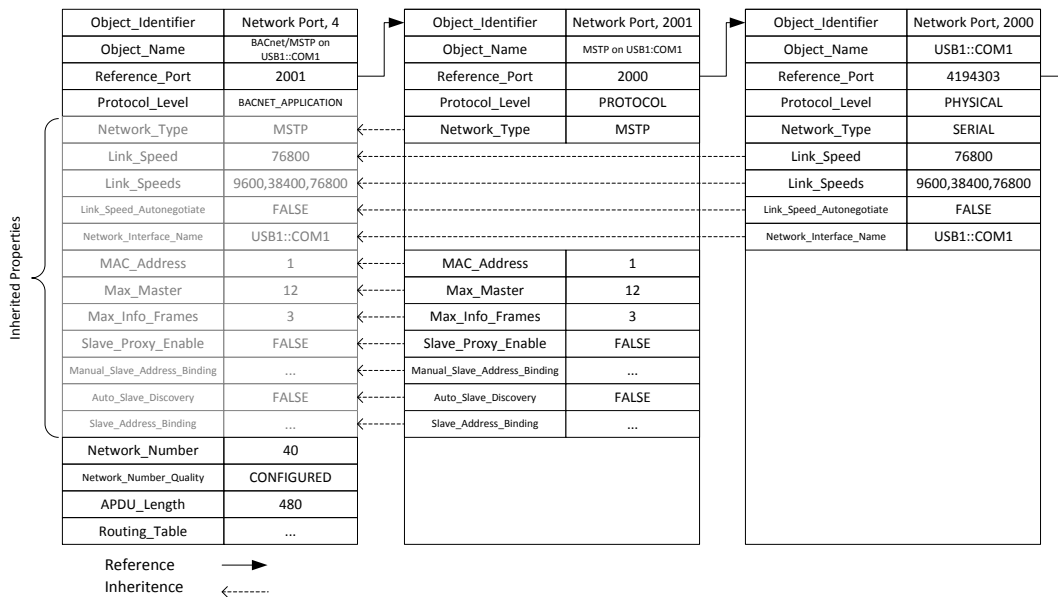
Inherited Properties

| Object_Identifier | Network Port, 4 |
|---|---|
| Object_Name | BACnet/MSTP on USB1::COM1 |
| Reference_Port | 2001 |
| Protocol_Level | BACNET_APPLICATION |
| Network_Type | MSTP |
| Link_Speed | 76800 |
| Link_Speeds | 9600,38400,76800 |
| Link_Speed_Autonegotiate | FALSE |
| Network_Interface_Name | USB1::COM1 |
| MAC_Address | 1 |
| Max_Master | 12 |
| Max_Info_Frames | 3 |
| Slave_Proxy_Enable | FALSE |
| Manual_Slave_Address_Binding | ... |
| Auto_Slave_Discovery | FALSE |
| Slave_Address_Binding | ... |
| Network_Number | 40 |
| Network_Number_Quality | CONFIGURED |
| APDU_Length | 480 |
| Routing_Table | ... |

| Object_Identifier | Network Port, 2001 |
|---|---|
| Object_Name | MSTP on USB1:COM1 |
| Reference_Port | 2000 |
| Protocol_Level | PROTOCOL |
| Network_Type | MSTP |
| MAC_Address | 1 |
| Max_Master | 12 |
| Max_Info_Frames | 3 |
| Slave_Proxy_Enable | FALSE |
| Manual_Slave_Address_Binding | ... |
| Auto_Slave_Discovery | FALSE |
| Slave_Address_Binding | ... |

| Object_Identifier | Network Port, 2000 |
|---|---|
| Object_Name | USB1::COM1 |
| Reference_Port | 4194303 |
| Protocol_Level | PHYSICAL |
| Network_Type | SERIAL |
| Link_Speed | 76800 |
| Link_Speeds | 9600,38400,76800 |
| Link_Speed_Autonegotiate | FALSE |
| Network_Interface_Name | USB1::COM1 |

Reference
Inheritence